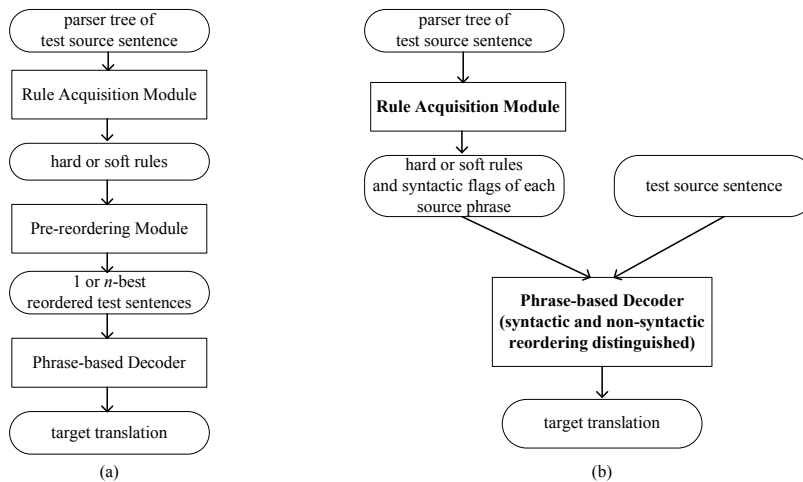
parser tree of test source sentence

Rule Acquisition Module

hard or soft rules

Pre-reordering Module

1 or $n$-best reordered test sentences

Phrase-based Decoder

target translation

(a)

parser tree of test source sentence

Rule Acquisition Module

hard or soft rules and syntactic flags of each source phrase

test source sentence

Phrase-based Decoder (syntactic and non-syntactic reordering distinguished)

target translation

(b)